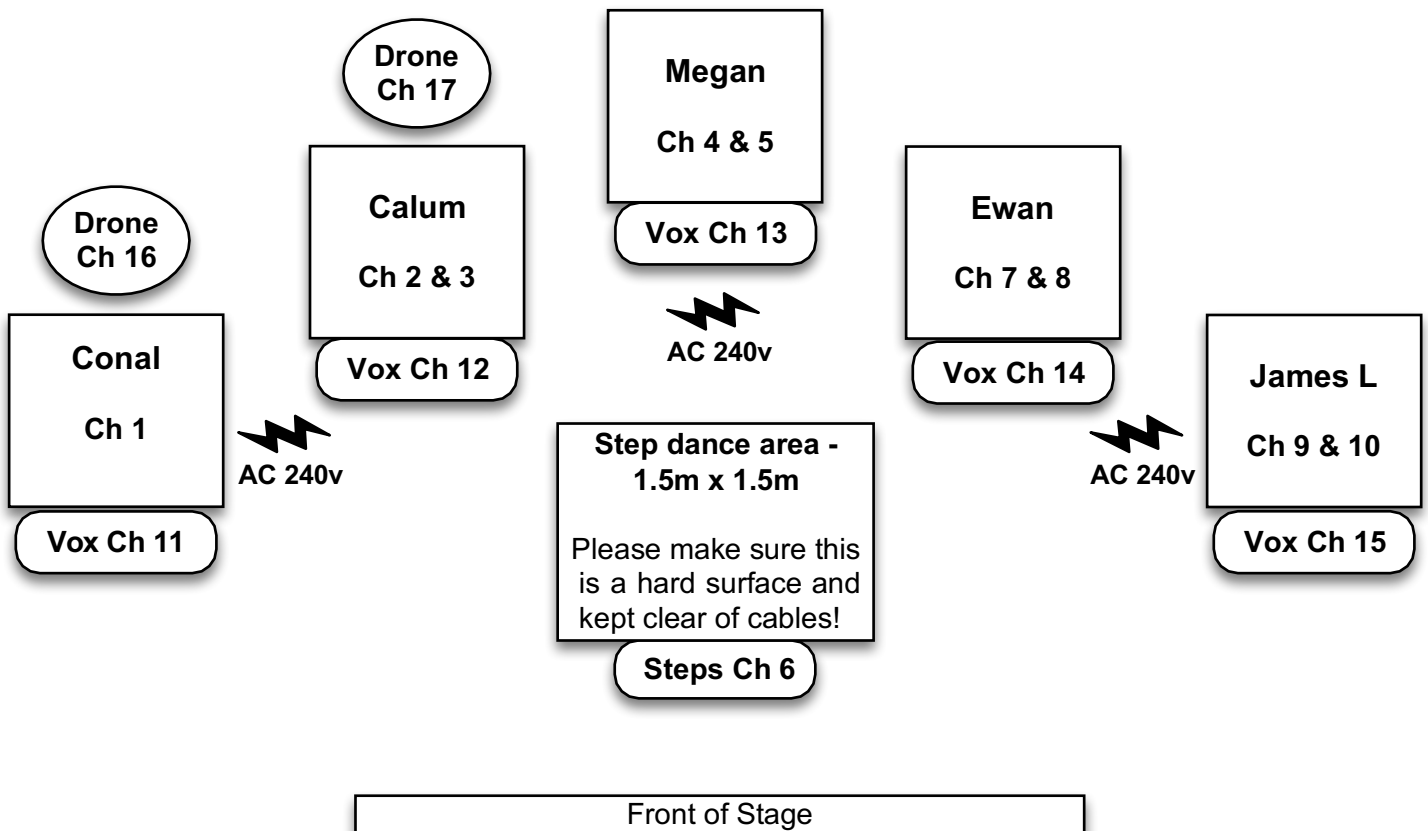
Drone Ch 17

Megan

Ch 4 & 5

Vox Ch 13

Drone Ch 16

Calum

Ch 2 & 3

Vox Ch 12

AC 240v

Ewan

Ch 7 & 8

Vox Ch 14

Conal

Ch 1

Vox Ch 11

AC 240v

Step dance area - 1.5m x 1.5m

Please make sure this is a hard surface and kept clear of cables!

Steps Ch 6

AC 240v

James L

Ch 9 & 10

Vox Ch 15

Front of Stage